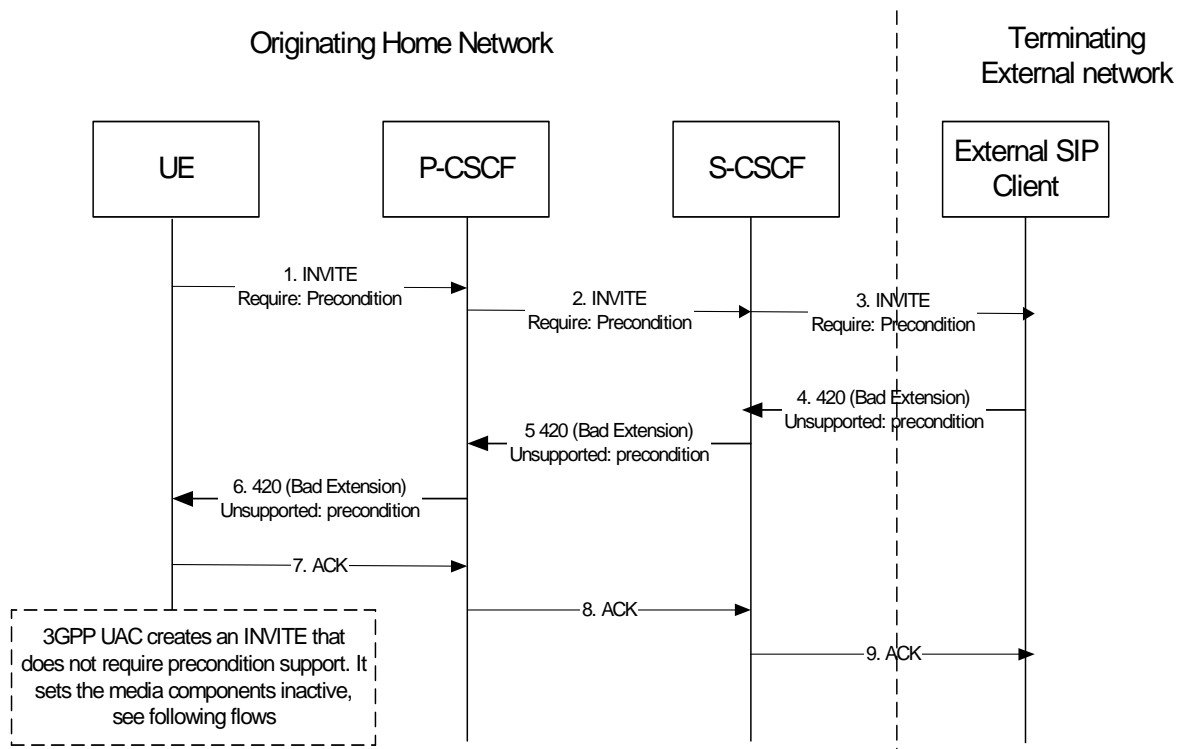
Originating Home Network

Terminating External network

UE

P-CSCF

S-CSCF

External SIP Client

1. INVITE
Require: Precondition

2. INVITE
Require: Precondition

3. INVITE
Require: Precondition

4. 420 (Bad Extension)
Unsupported: precondition

5 420 (Bad Extension)
Unsupported: precondition

6. 420 (Bad Extension)
Unsupported: precondition

7. ACK

8. ACK

9. ACK

3GPP UAC creates an INVITE that does not require precondition support. It sets the media components inactive, see following flows